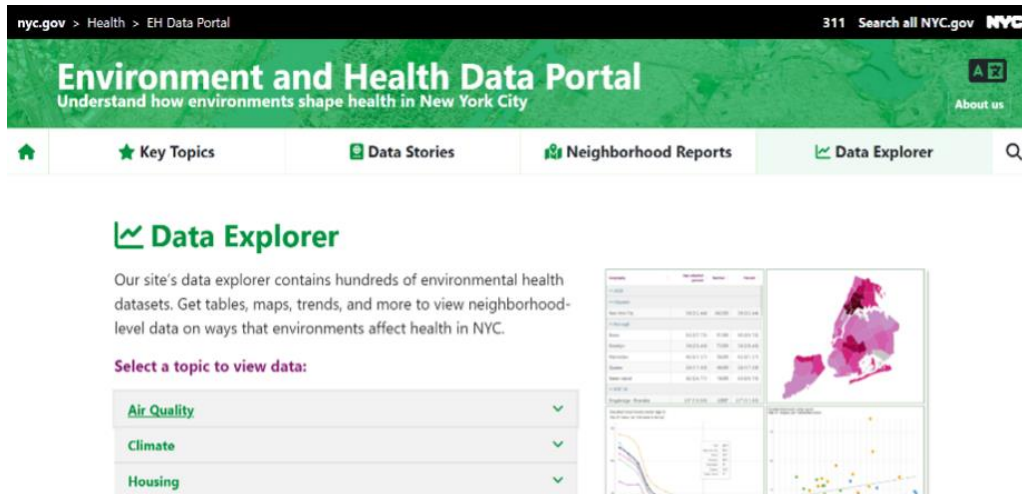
nyc.gov > Health > EH Data Portal

311 Search all NYC.gov NYC

Environment and Health Data Portal
Understand how environments shape health in New York City

About us

Key Topics
Data Stories
Neighborhood Reports
Data Explorer

Data Explorer

Our site's data explorer contains hundreds of environmental health datasets. Get tables, maps, trends, and more to view neighborhood-level data on ways that environments affect health in NYC.

Select a topic to view data:

Air Quality
Climate
Housing